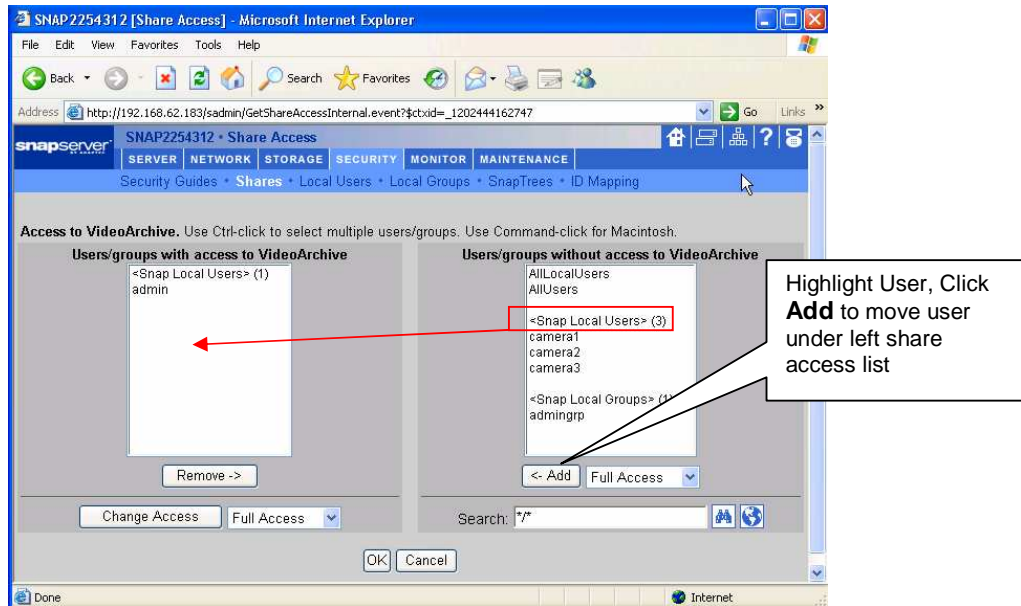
SNAP2254312 [Share Access] - Microsoft Internet Explorer

File Edit View Favorites Tools Help

Back Search Favorites

Address http://192.168.62.183/sadmin/GetShareAccessInternal.event?$ctxid=_1202444162747 Go Links

snapserver SNAP2254312 • Share Access

SERVER NETWORK STORAGE SECURITY MONITOR MAINTENANCE

Security Guides • Shares • Local Users • Local Groups • SnapTrees • ID Mapping

Access to VideoArchive. Use Ctrl-click to select multiple users/groups. Use Command-click for Macintosh.

Users/groups with access to VideoArchive

<Snap Local Users> (1)
admin

Remove ->

Change Access Full Access

Users/groups without access to VideoArchive

AllLocalUsers
AllUsers

<Snap Local Users> (3)
camera1
camera2
camera3

<Snap Local Groups> (1)
admingrp

<- Add Full Access

Search: */*

Highlight User, Click **Add** to move user under left share access list

OK Cancel

Done Internet